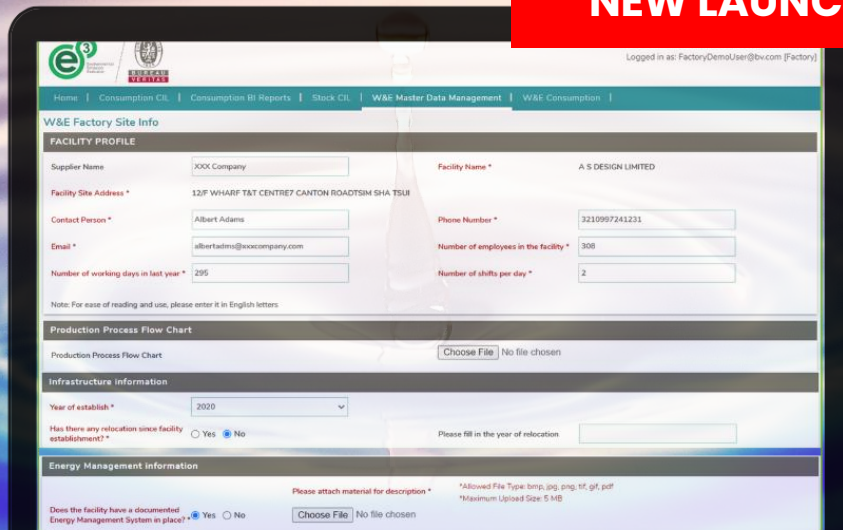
NEW LAUNC

e3

BUREAU VERITAS

Logged in as: FactoryDemoUser@bv.com [Factory]

Home | Consumption CIL | Consumption BI Reports | Stock CIL | W&E Master Data Management | W&E Consumption |

W&E Factory Site Info

FACILITY PROFILE

Supplier Name XXX Company

Facility Name * A S DESIGN LIMITED

Facility Site Address * 12/F WHARF T&T CENTRE7 CANTON ROADTSIM SHA TSUI

Contact Person * Albert Adams

Phone Number * 3210997241231

Email * albertadms@xxxcompany.com

Number of employees in the facility * 308

Number of working days in last year * 295

Number of shifts per day * 2

Note: For ease of reading and use, please enter it in English letters

Production Process Flow Chart

Production Process Flow Chart Choose File No file chosen

Infrastructure information

Year of establish * 2020

Has there any relocation since facility establishment? * Yes No

Please fill in the year of relocation

Energy Management information

Please attach material for description *

*Allowed File Type: bmp, jpg, png, tif, gif, pdf
*Maximum Upload Size: 5 MB

Does the facility have a documented Energy Management System in place? * Yes No

Choose File No file chosen